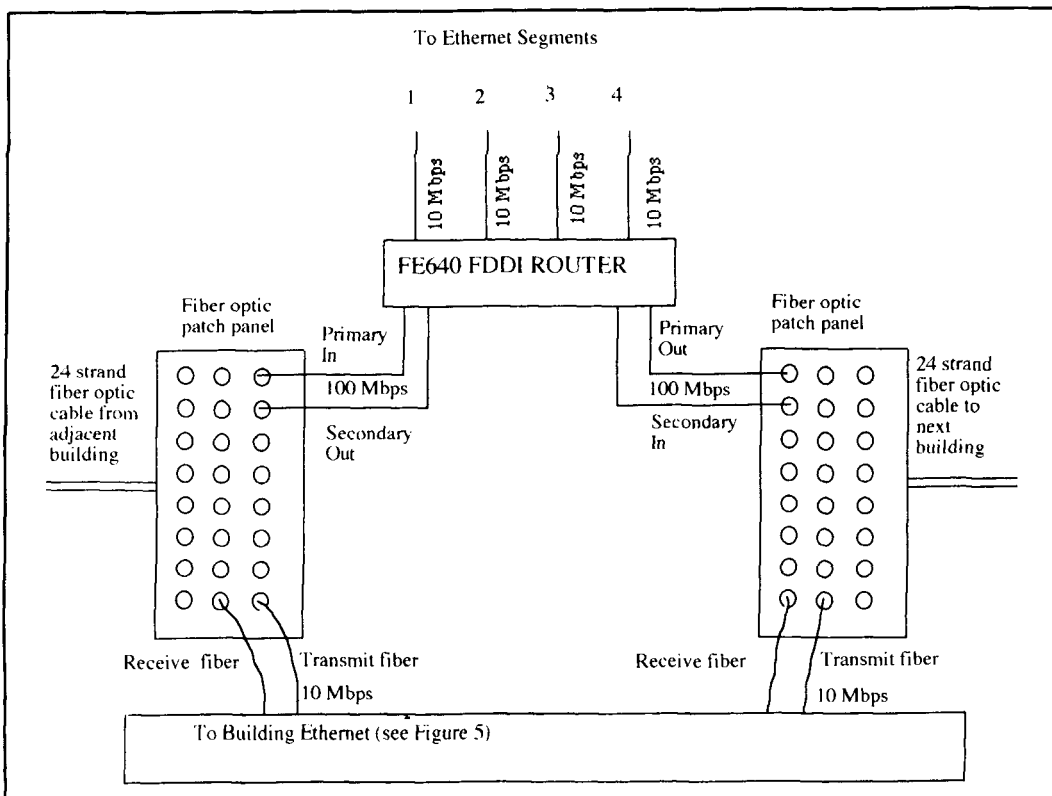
To Ethernet Segments

1 2 3 4

10 Mbps
10 Mbps
10 Mbps
10 Mbps

FE640 FDDI ROUTER

Fiber optic patch panel

Primary In

24 strand fiber optic cable from adjacent building

100 Mbps

Secondary Out

Fiber optic patch panel

Primary Out

100 Mbps

Secondary In

24 strand fiber optic cable to next building

Receive fiber

Transmit fiber

10 Mbps

Receive fiber

Transmit fiber

10 Mbps

To Building Ethernet (see Figure 5)